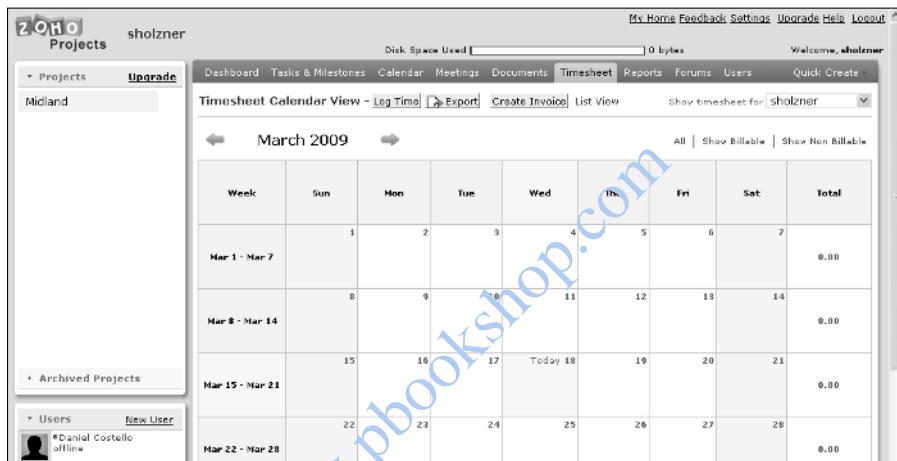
ZOHO Projects sholzner

My Home Feedback Settings Upgrade Help Logout

Disk Space Used 0 bytes

Welcome, sholzner

Projects Upgrade

Midland

Archived Projects

Users New User

Daniel Costello offline

Dashboard Tasks & Milestones Calendar Meetings Documents Timesheet Reports Forums Users Quick Create

Timesheet Calendar View - Log Time Export Create Invoice List View Show timesheet for sholzner

March 2009

All | Show Billable | Show Non Billable

| Week | Sun | Mon | Tue | Wed | Thu | Fri | Sat | Total |
|---|---|---|---|---|---|---|---|---|
| Mar 1 - Mar 7 | 1 | 2 | 3 | 4 | 5 | 6 | 7 | 0.00 |
| Mar 8 - Mar 14 | 8 | 9 | 10 | 11 | 12 | 13 | 14 | 0.00 |
| Mar 15 - Mar 21 | 15 | 16 | 17 | Today 18 | 19 | 20 | 21 | 0.00 |
| Mar 22 - Mar 28 | 22 | 23 | 24 | 25 | 26 | 27 | 28 | 0.00 |

www.wowebookshop.com